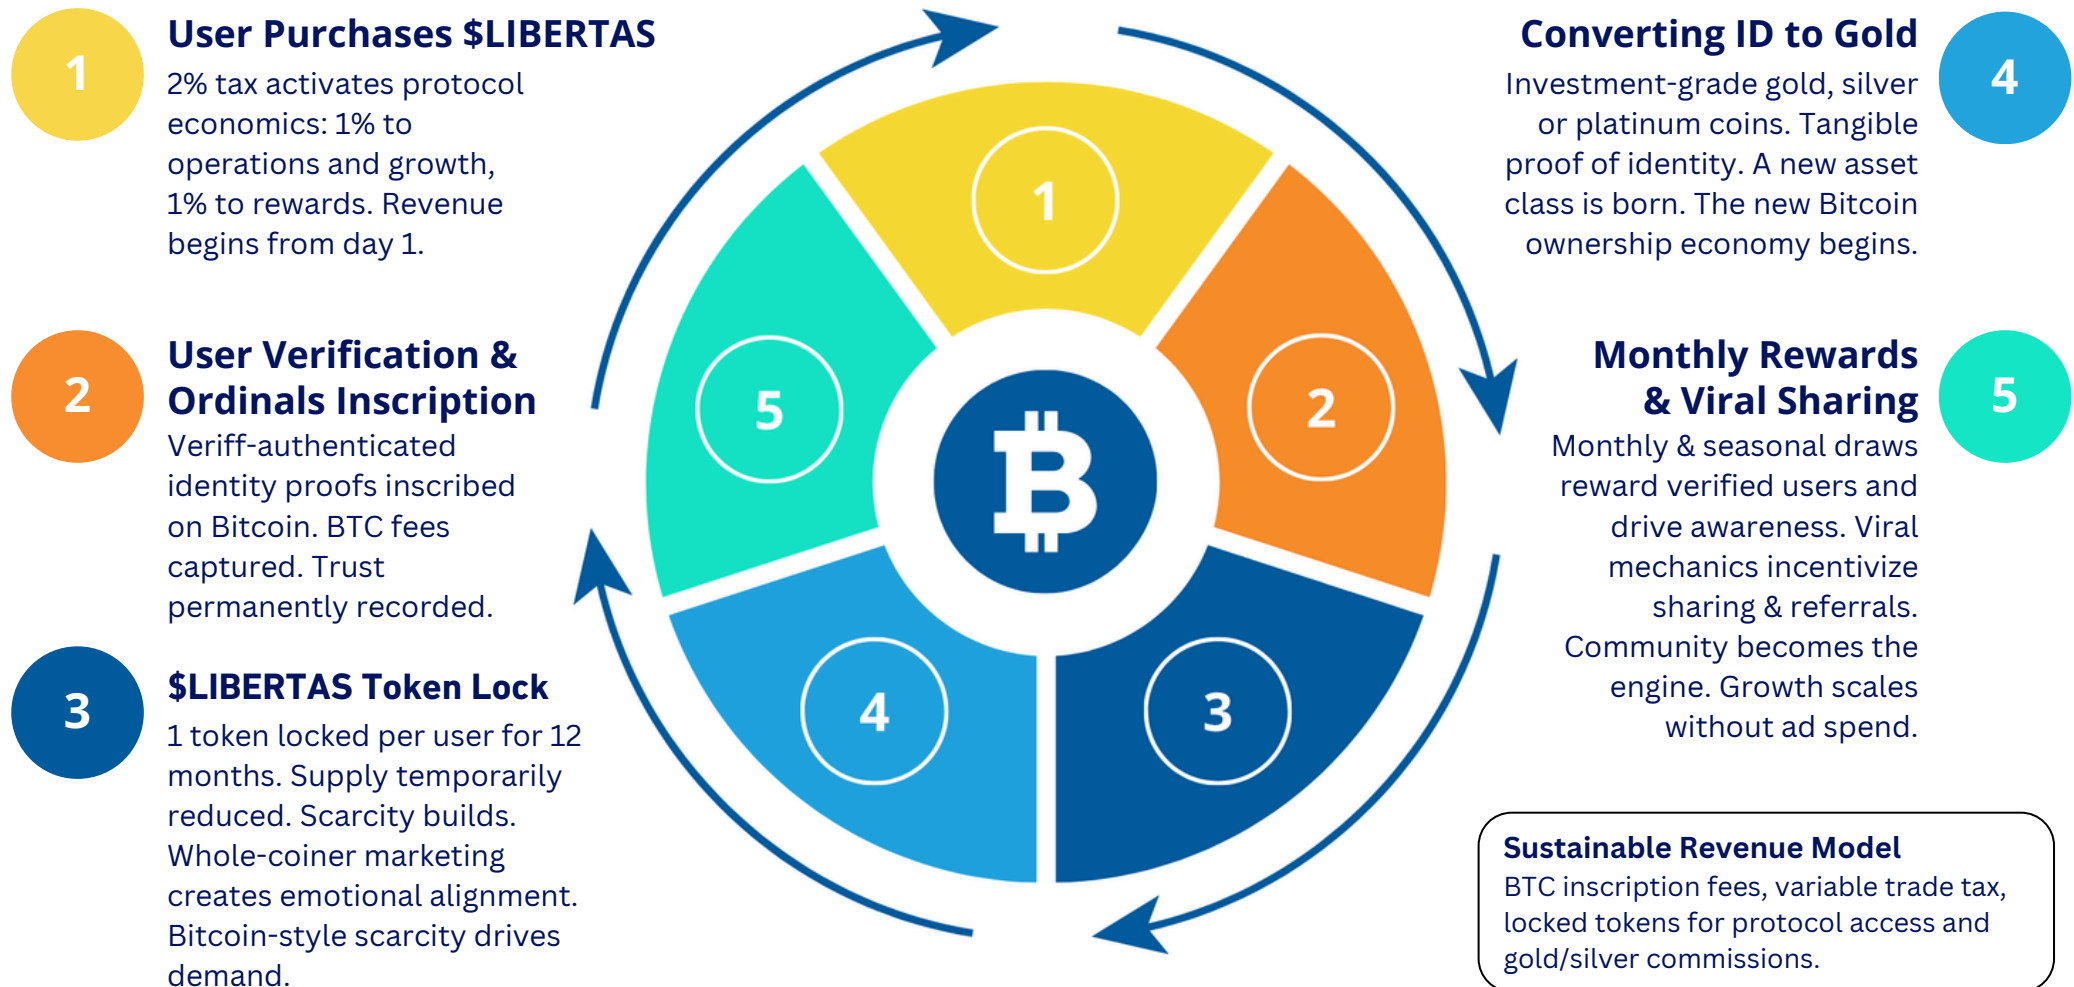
1

User Purchases $LIBERTAS

2% tax activates protocol economics: 1% to operations and growth, 1% to rewards. Revenue begins from day 1.

2

User Verification & Ordinals Inscription

Veriff-authenticated identity proofs inscribed on Bitcoin. BTC fees captured. Trust permanently recorded.

3

$LIBERTAS Token Lock

1 token locked per user for 12 months. Supply temporarily reduced. Scarcity builds. Whole-coiner marketing creates emotional alignment. Bitcoin-style scarcity drives demand.

1

5

2

4

3

Converting ID to Gold

Investment-grade gold, silver or platinum coins. Tangible proof of identity. A new asset class is born. The new Bitcoin ownership economy begins.

4

Monthly Rewards & Viral Sharing

Monthly & seasonal draws reward verified users and drive awareness. Viral mechanics incentivize sharing & referrals. Community becomes the engine. Growth scales without ad spend.

5

Sustainable Revenue Model

BTC inscription fees, variable trade tax, locked tokens for protocol access and gold/silver commissions.